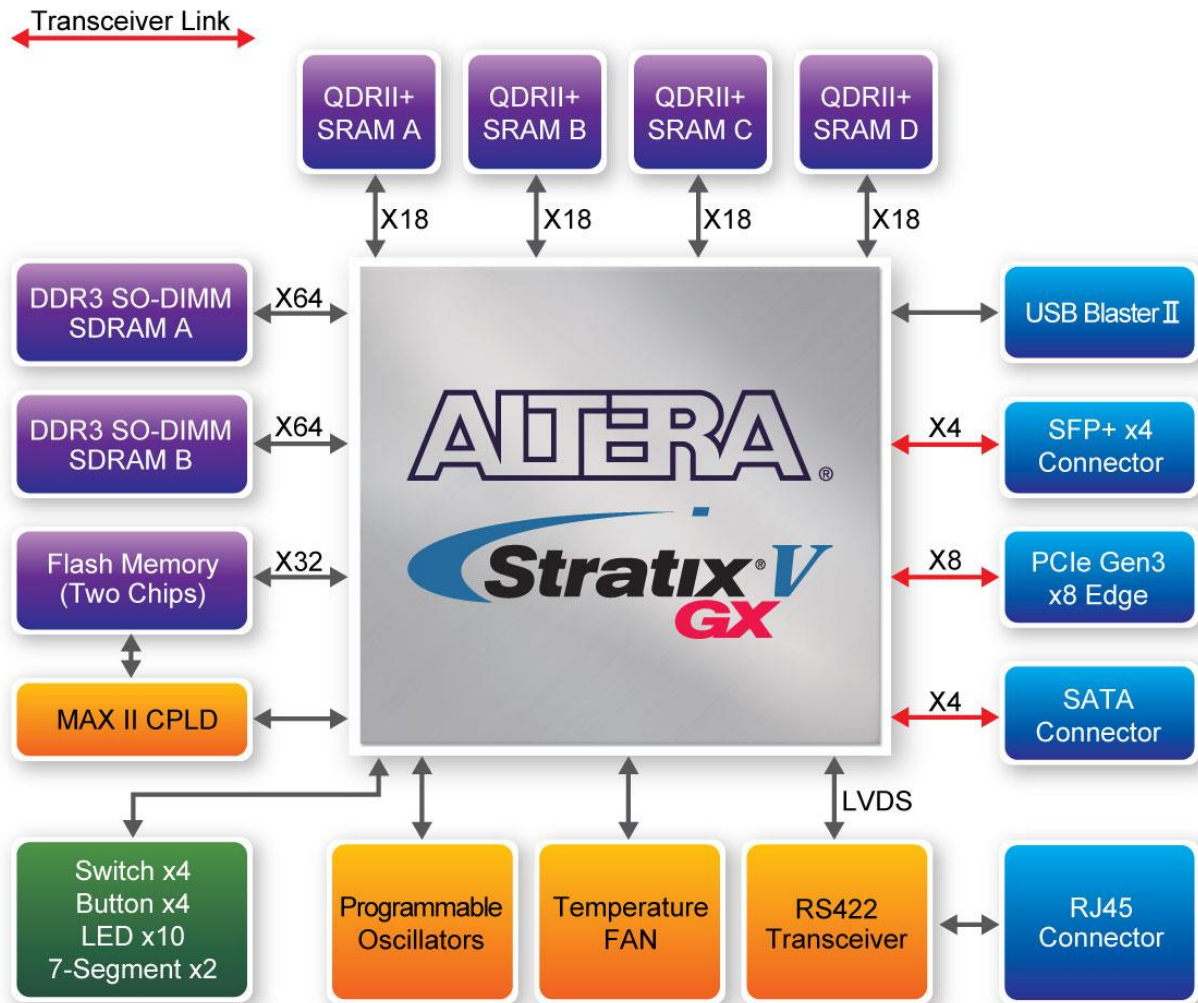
Transceiver Link

QDRII+ SRAM A

QDRII+ SRAM B

QDRII+ SRAM C

QDRII+ SRAM D

X18

X18

X18

X18

DDR3 SO-DIMM SDRAM A

X64

USB Blaster II

DDR3 SO-DIMM SDRAM B

X64

ALTERA®

X4

SFP+ x4 Connector

Stratix® V GX

Flash Memory (Two Chips)

X32

X8

PCIe Gen3 x8 Edge

MAX II CPLD

X4

SATA Connector

LVDS

Switch x4
Button x4
LED x10
7-Segment x2

Programmable Oscillators

Temperature FAN

RS422 Transceiver

RJ45 Connector